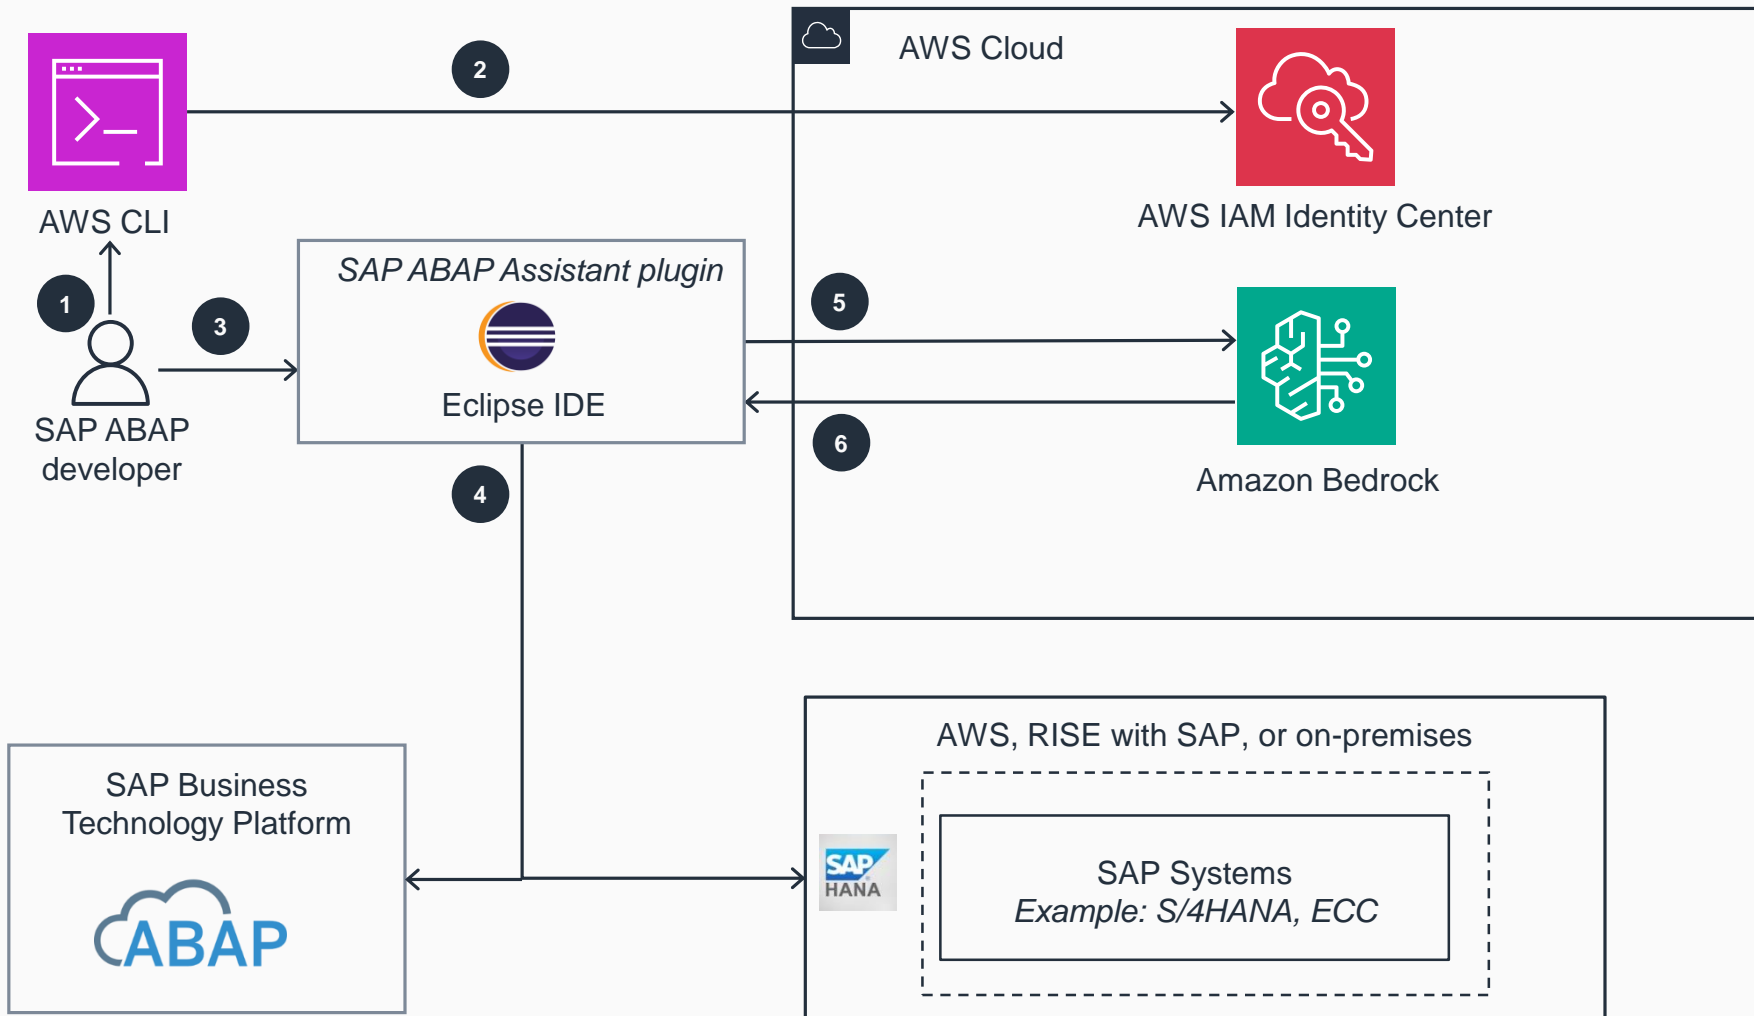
AWS CLI

2

AWS Cloud

AWS IAM Identity Center

1

SAP ABAP developer

3

SAP ABAP Assistant plugin

Eclipse IDE

5

6

Amazon Bedrock

4

SAP Business Technology Platform

ABAP

AWS, RISE with SAP, or on-premises

SAP HANA

SAP Systems
Example: S/4HANA, ECC